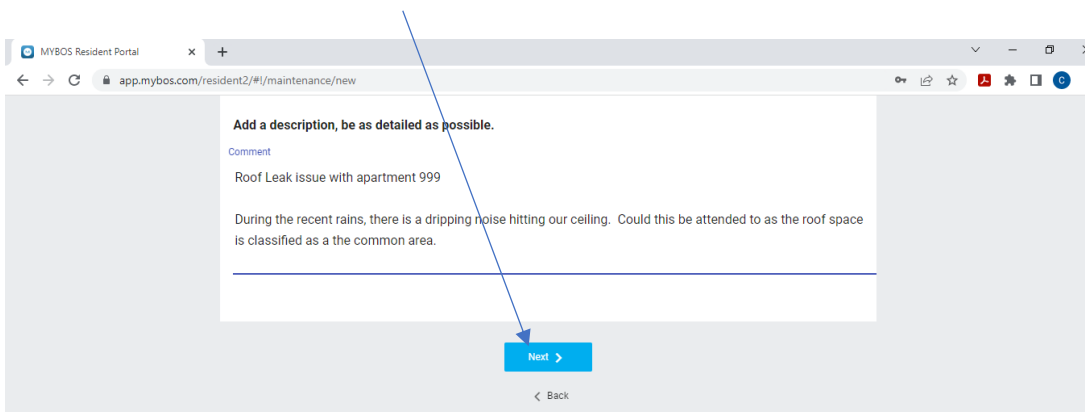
MYBOS Resident Portal

app.mybos.com/resident2/#!/maintenance/new

C

Add a description, be as detailed as possible.

Comment

Roof Leak issue with apartment 999

During the recent rains, there is a dripping noise hitting our ceiling. Could this be attended to as the roof space is classified as a the common area.

Next

Back